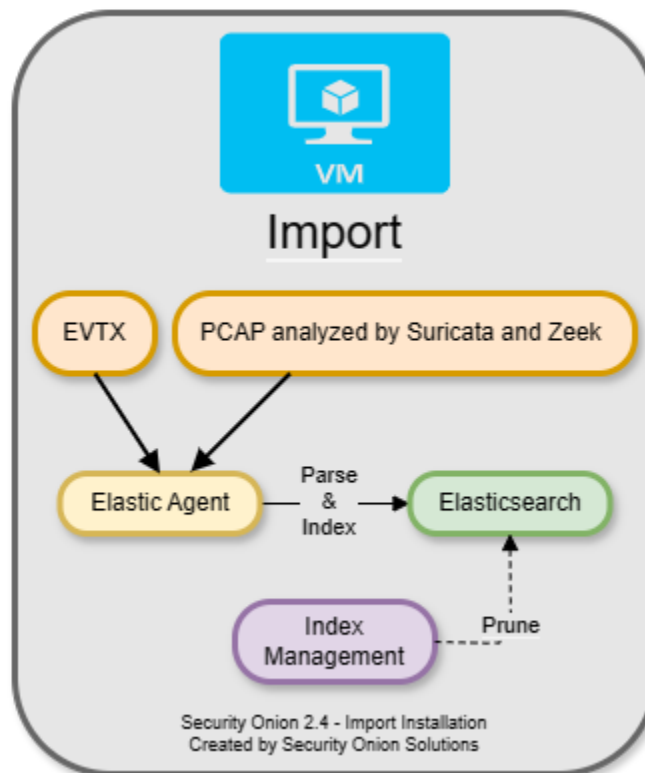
VM

Import

EVTX

PCAP analyzed by Suricata and Zeek

Elastic Agent

Parse & Index

Elasticsearch

Index Management

Prune

Security Onion 2.4 - Import Installation
Created by Security Onion Solutions